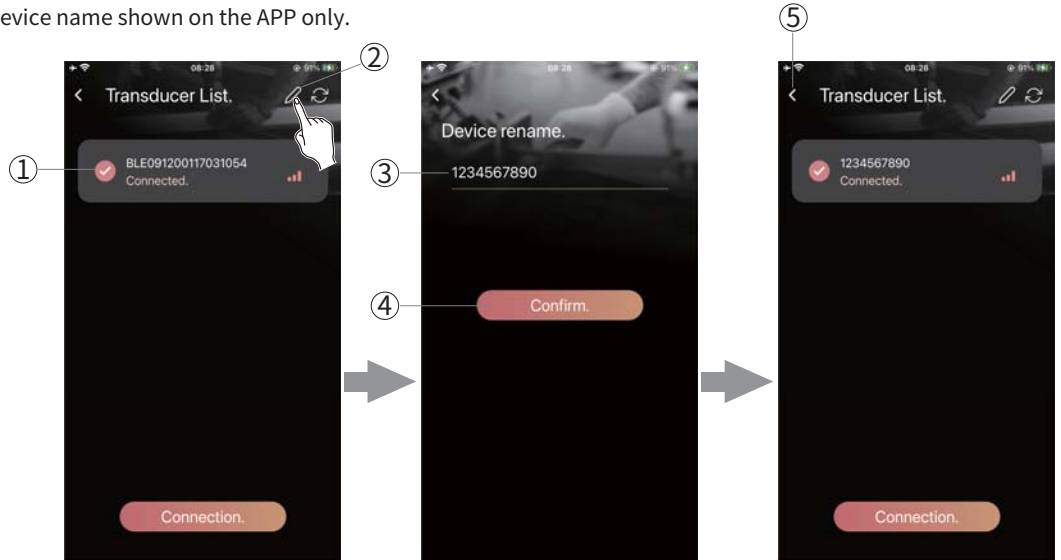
evice name shown on the APP only.

⑤

08:28

91%

Transducer List.

②

①

BLE091200117031054
Connected.

Connection.

08:28

91%

Device rename.

③

1234567890

④

Confirm.

08:28

91%

Transducer List.

1234567890
Connected.

Connection.